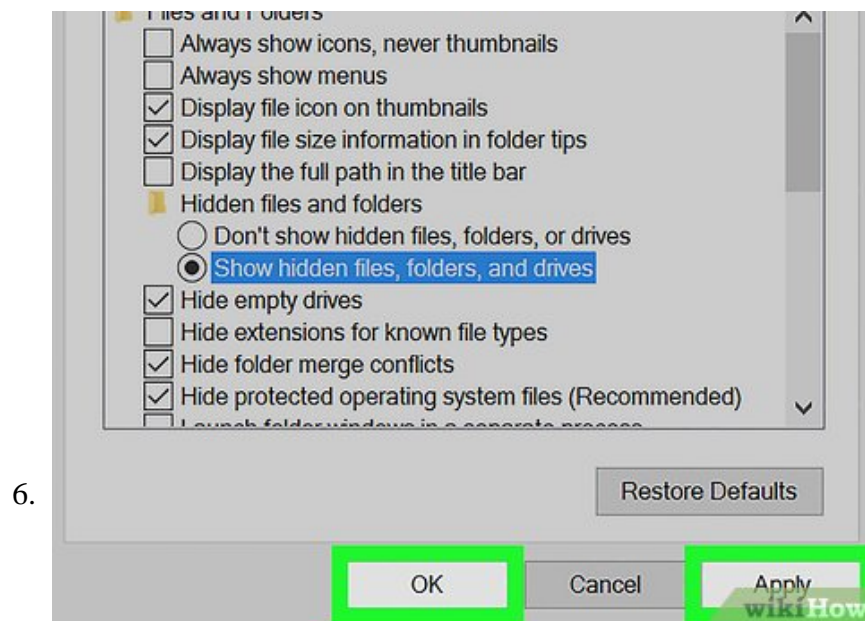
Files and Folders

Always show icons, never thumbnails

Always show menus

Display file icon on thumbnails

Display file size information in folder tips

Display the full path in the title bar

Hidden files and folders

Don't show hidden files, folders, or drives

Show hidden files, folders, and drives

Hide empty drives

Hide extensions for known file types

Hide folder merge conflicts

Hide protected operating system files (Recommended)

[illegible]

6.

Restore Defaults

OK

Cancel

Apply

wikiHow